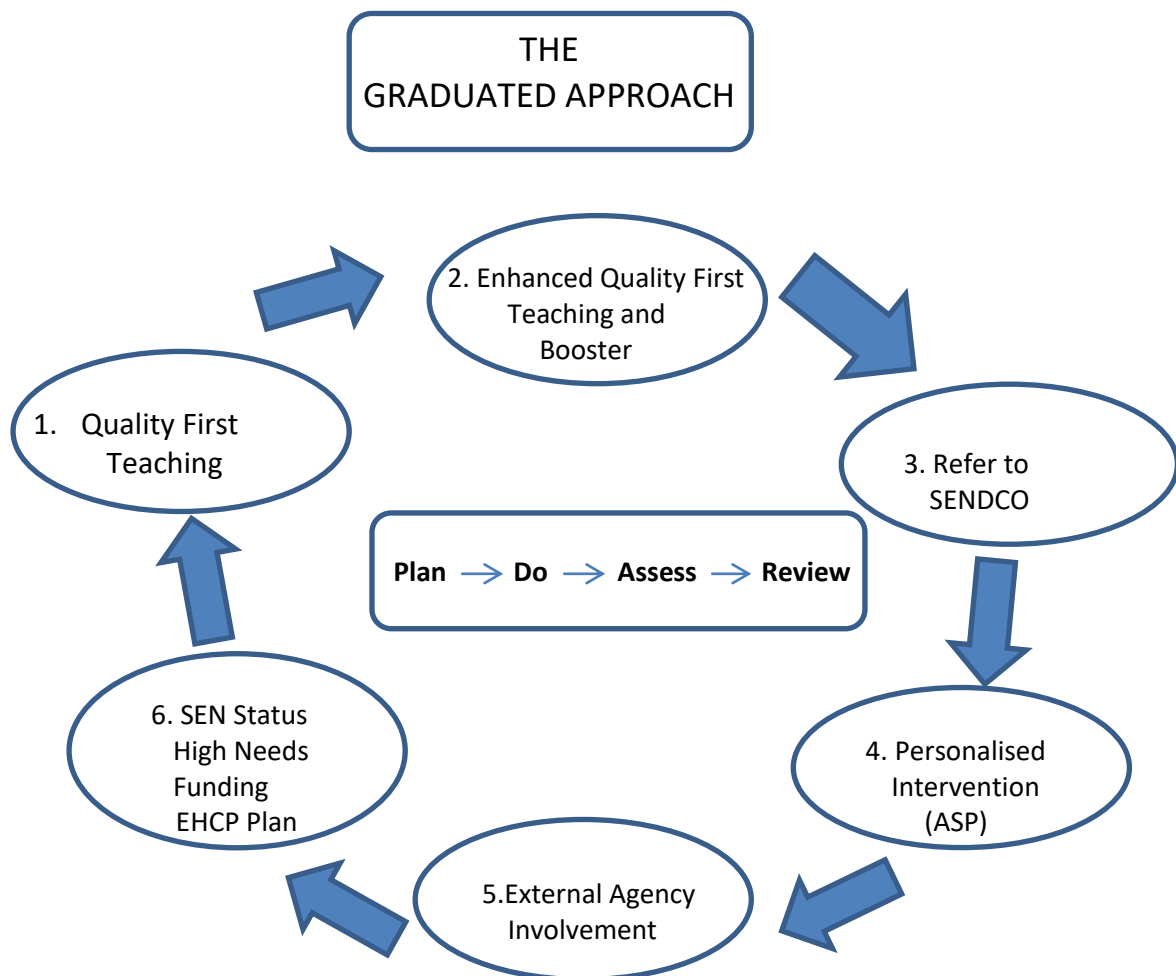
THE GRADUATED APPROACH

1. Quality First Teaching

2. Enhanced Quality First Teaching and Booster

3. Refer to SENDCO

Plan $\rightarrow$ Do $\rightarrow$ Assess $\rightarrow$ Review

4. Personalised Intervention (ASP)

5.External Agency Involvement

6. SEN Status High Needs Funding EHCP Plan